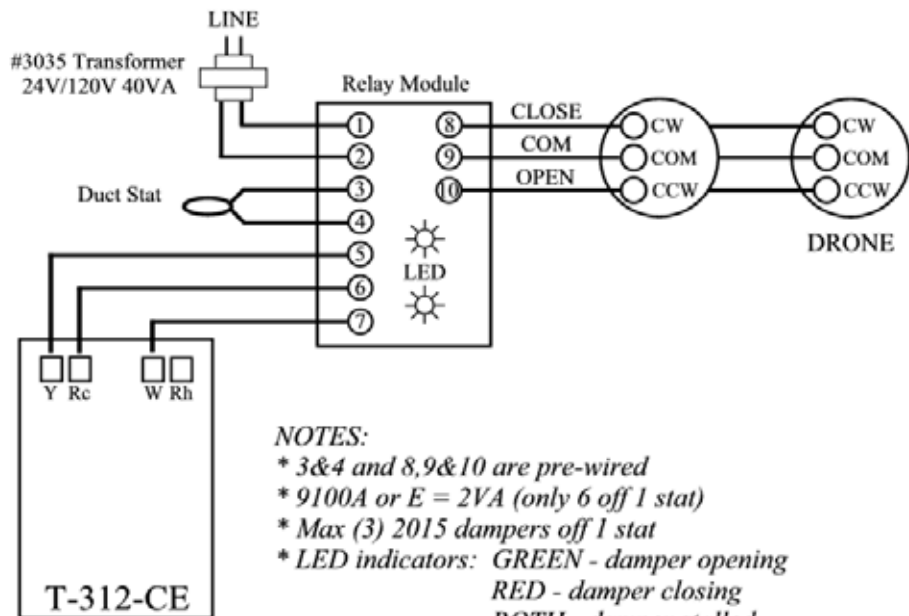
LINE

#3035 Transformer
24V/120V 40VA

Relay Module

1
2
3
4
5
6
7

8
9
10

CLOSE
COM
OPEN

CW
COM
CCW

CW
COM
CCW

Duct Stat

LED

DRONE

Y Rc

W Rh

T-312-CE

NOTES:
* 3&4 and 8,9&10 are pre-wired
* 9100A or E = 2VA (only 6 off 1 stat)
* Max (3) 2015 dampers off 1 stat
* LED indicators: GREEN - damper opening
RED - damper closing
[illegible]